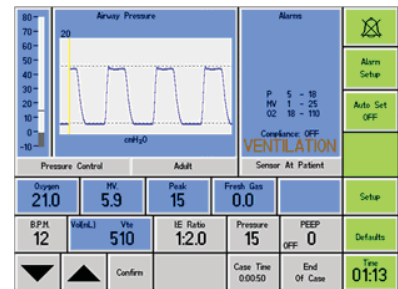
80
70
60
50
40
30
20
10
0
-10

Airway Pressure
20
cmH₂O

Alarms
P 5 - 18
MV 1 - 25
O2 18 - 110
Compliance: OFF
VENTILATION

Alarm Setup

Auto Set OFF

Pressure Control
Adult
Sensor At Patient

Oxygen
21.0
MV
5.9
Peak
15
Fresh Gas
0.0

Setup

B.P.M.
12
Vol(mL)
Vte
510
IE Ratio
1:2.0
Pressure
15
PEEP
OFF 0

Defaults

Confirm

Case Time
0:00:50
End Of Case

Time
01:13